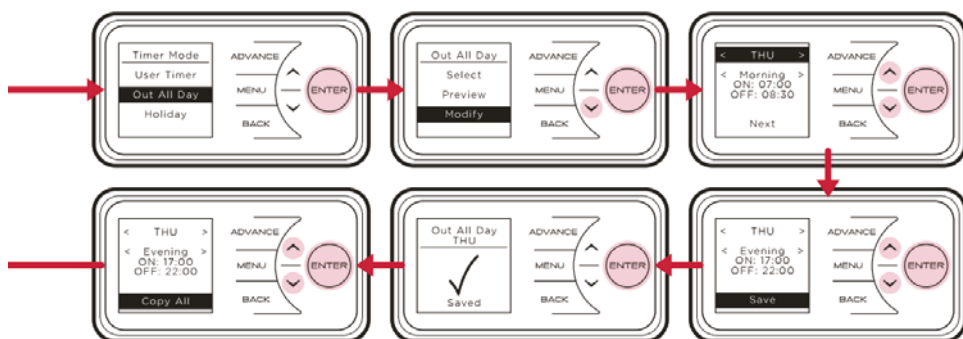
Timer Mode
User Timer
Out All Day
Holiday

ADVANCE
MENU
BACK
ENTER

Out All Day
Select
Preview
Modify

ADVANCE
MENU
BACK
ENTER

< THU >
< Morning >
ON: 07:00
OFF: 08:30
Next

ADVANCE
MENU
BACK
ENTER

< THU >
< Evening >
ON: 17:00
OFF: 22:00
Save

ADVANCE
MENU
BACK
ENTER

Out All Day
THU
✓
Saved

ADVANCE
MENU
BACK
ENTER

< THU >
< Evening >
ON: 17:00
OFF: 22:00
Copy All

ADVANCE
MENU
BACK
ENTER